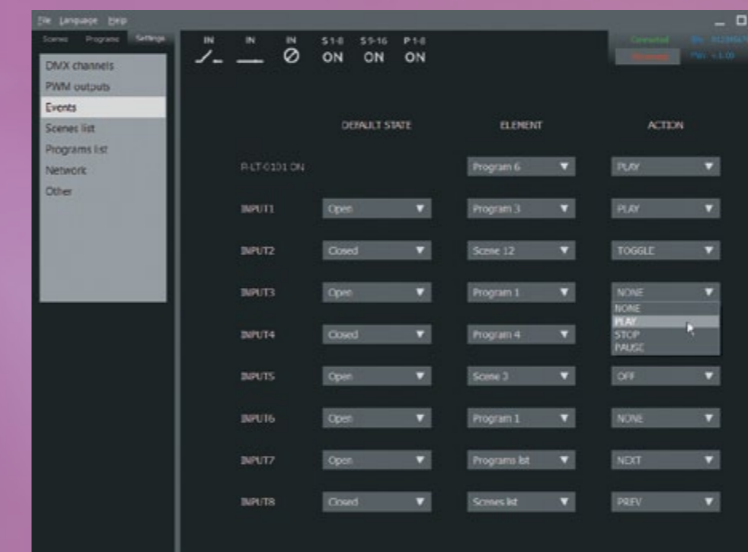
File Language Help

Scenes Programs Settings

DMX channels
PWM outputs
Events
Scenes list
Programs list
Network
Other

IN IN IN S1-8 S9-16 P1-8
ON ON ON

Connected
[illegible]

DEFAULT STATE ELEMENT ACTION

| | DEFAULT STATE | ELEMENT | ACTION |
|---|---|---|---|
| P-LT-0101 ON | | Program 6 | PLAY |
| INPUT1 | Open | Program 3 | PLAY |
| INPUT2 | Closed | Scene 12 | TOGGLE |
| INPUT3 | Open | Program 1 | NONE |
| INPUT4 | Closed | Program 4 | |
| INPUT5 | Open | Scene 3 | OFF |
| INPUT6 | Open | Program 1 | NONE |
| INPUT7 | Open | Programs list | NEXT |
| INPUT8 | Closed | Scenes list | PREV |

NONE
PLAY
STOP
PAUSE